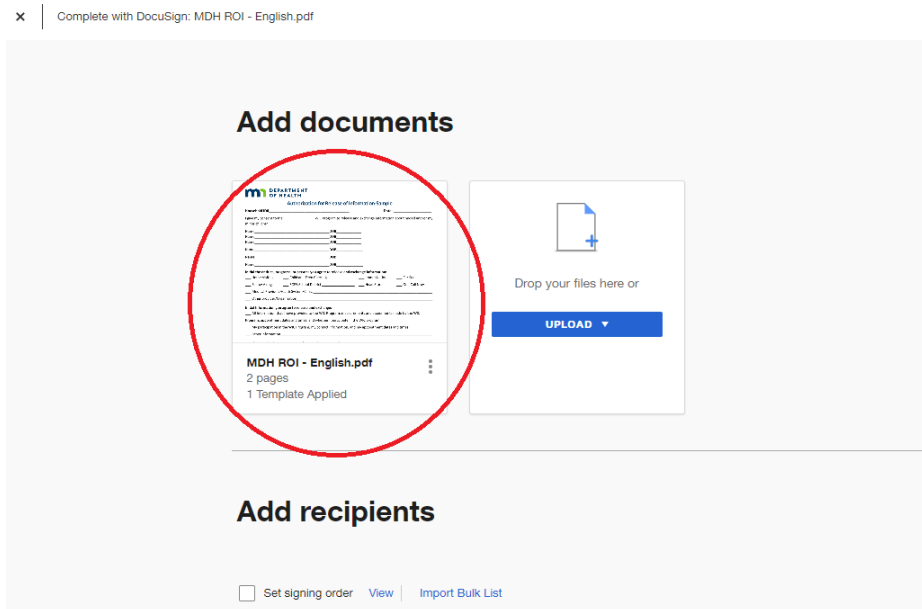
× Complete with DocuSign: MDH ROI - English.pdf

Add documents

DEPARTMENT OF HEALTH

Authorization for Release of Information Sample

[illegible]

MDH ROI - English.pdf
2 pages
1 Template Applied

Drop your files here or

UPLOAD ▼

Add recipients

Set signing order View Import Bulk List